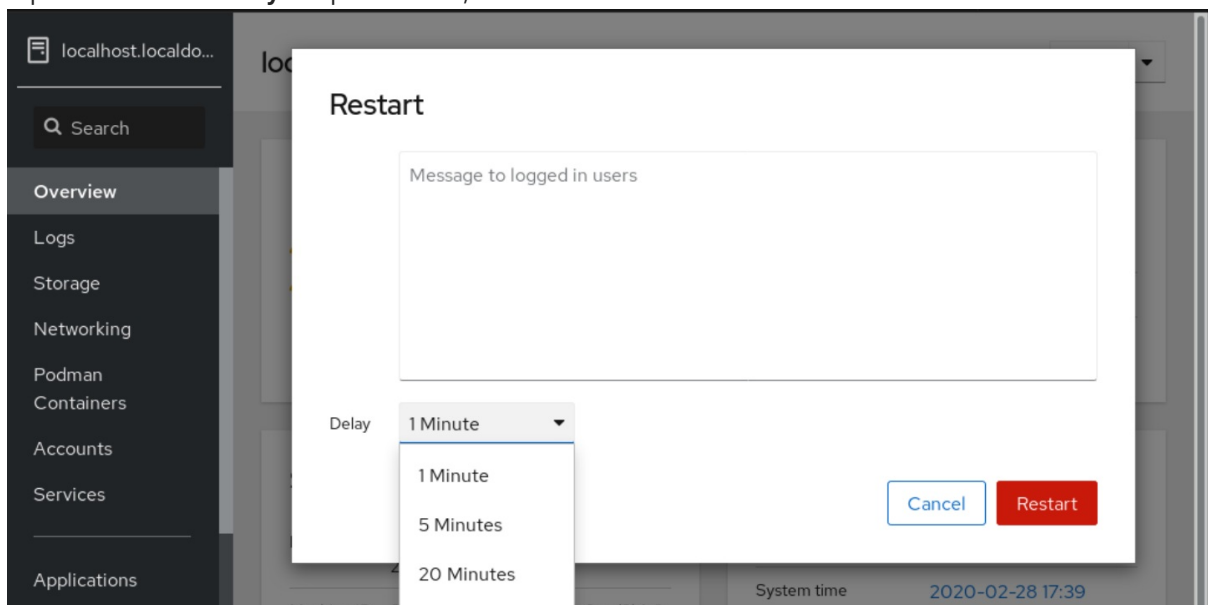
localhost.localdo...

Search

Overview

Logs

Storage

Networking

Podman Containers

Accounts

Services

Applications

loc

Restart

Message to logged in users

Delay 1 Minute

1 Minute

5 Minutes

20 Minutes

Cancel

Restart

System time 2020-02-28 17:39